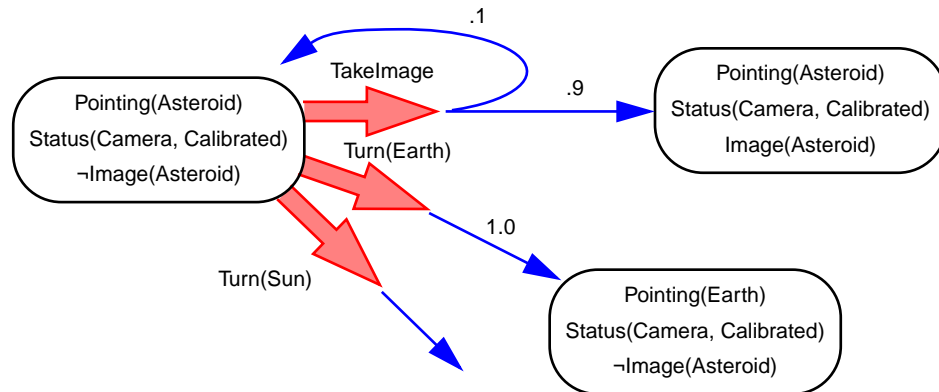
.1

TakeImage

.9

Pointing(Asteroid)
Status(Camera, Calibrated)
¬Image(Asteroid)

Turn(Earth)

Pointing(Asteroid)
Status(Camera, Calibrated)
Image(Asteroid)

1.0

Turn(Sun)

Pointing(Earth)
Status(Camera, Calibrated)
¬Image(Asteroid)